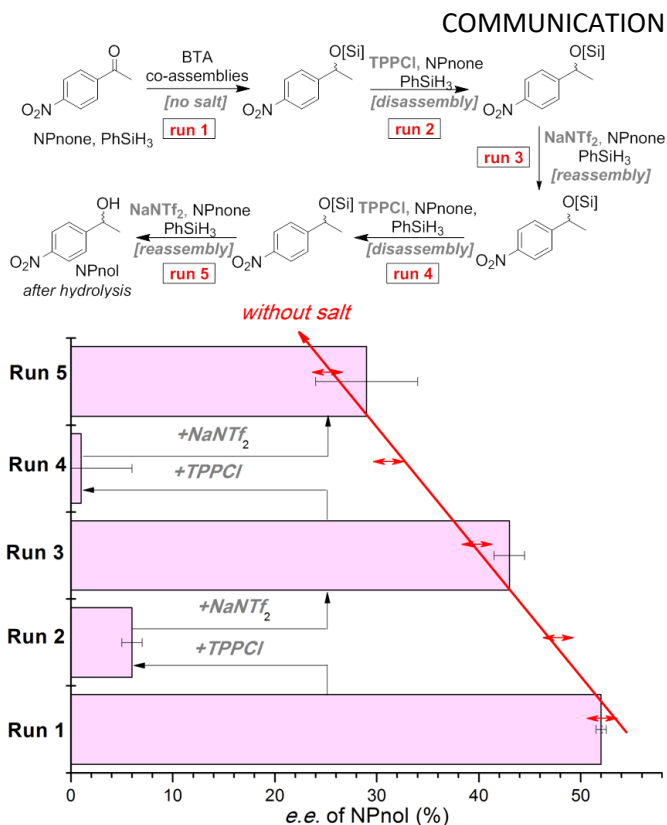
COMMUNICATION

O

$O_2N$

NPnone, $PhSiH_3$

BTA co-assemblies

[no salt]

run 1

O[Si]

$O_2N$

TPPCl, NPnone $PhSiH_3$

[disassembly]

run 2

O[Si]

$O_2N$

$NaNTf_2$, NPnone $PhSiH_3$

[reassembly]

run 3

O[Si]

$O_2N$

TPPCl, NPnone, $PhSiH_3$

[disassembly]

run 4

O[Si]

$O_2N$

$NaNTf_2$, NPnone $PhSiH_3$

[reassembly]

run 5

OH

$O_2N$

NPnol

after hydrolysis

without salt

Run 5

Run 4

+$NaNTf_2$

+TPPCl

Run 3

Run 2

+$NaNTf_2$

+TPPCl

Run 1

0 10 20 30 40 50

e.e. of NPnol (%)